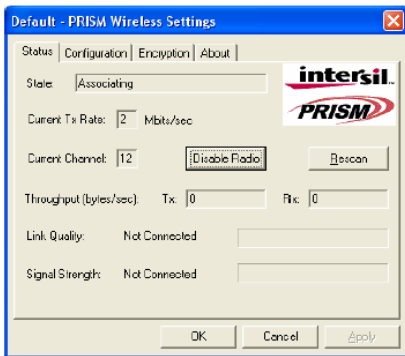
Default - PRISM Wireless Settings

Status | Configuration | Encryption | About

State: Associating

intersil

PRISM

Current Tx Rate: 2 Mbits/sec

Current Channel: 12

Disable Radio

Rescan

Throughput (bytes/sec): Tx: 0 Rx: 0

Link Quality: Not Connected

Signal Strength: Not Connected

OK

Cancel

Apply